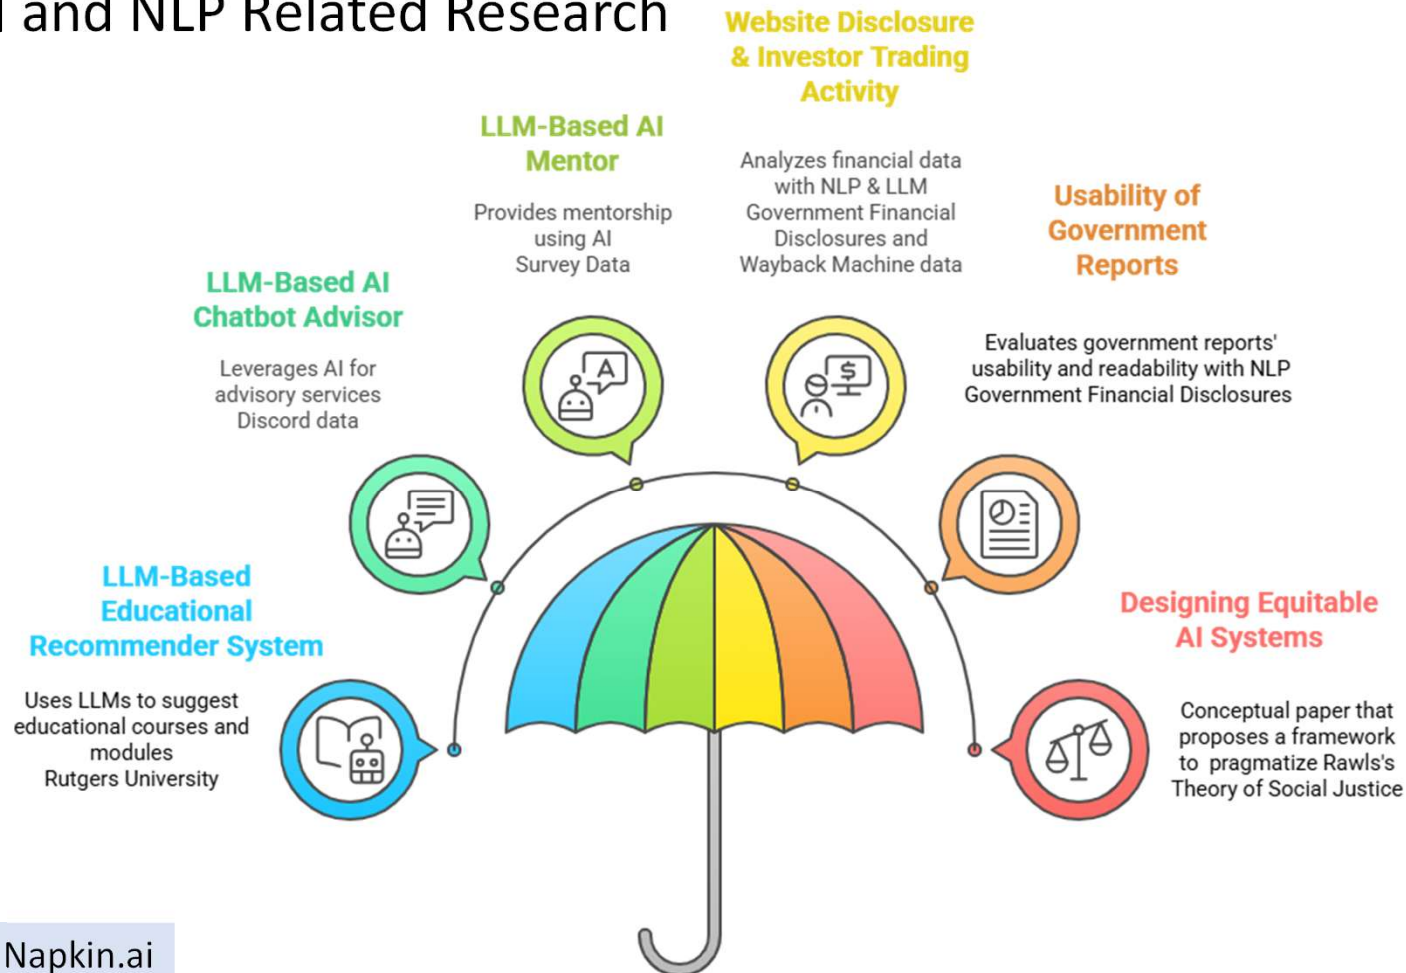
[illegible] and NLP Related Research

Website Disclosure & Investor Trading Activity

Analyzes financial data with NLP & LLM Government Financial Disclosures and Wayback Machine data

LLM-Based AI Mentor

Provides mentorship using AI Survey Data

Usability of Government Reports

Evaluates government reports' usability and readability with NLP Government Financial Disclosures

LLM-Based AI Chatbot Advisor

Leverages AI for advisory services Discord data

LLM-Based Educational Recommender System

Uses LLMs to suggest educational courses and modules Rutgers University

Designing Equitable AI Systems

Conceptual paper that proposes a framework to pragmatize Rawls's Theory of Social Justice

Napkin.ai